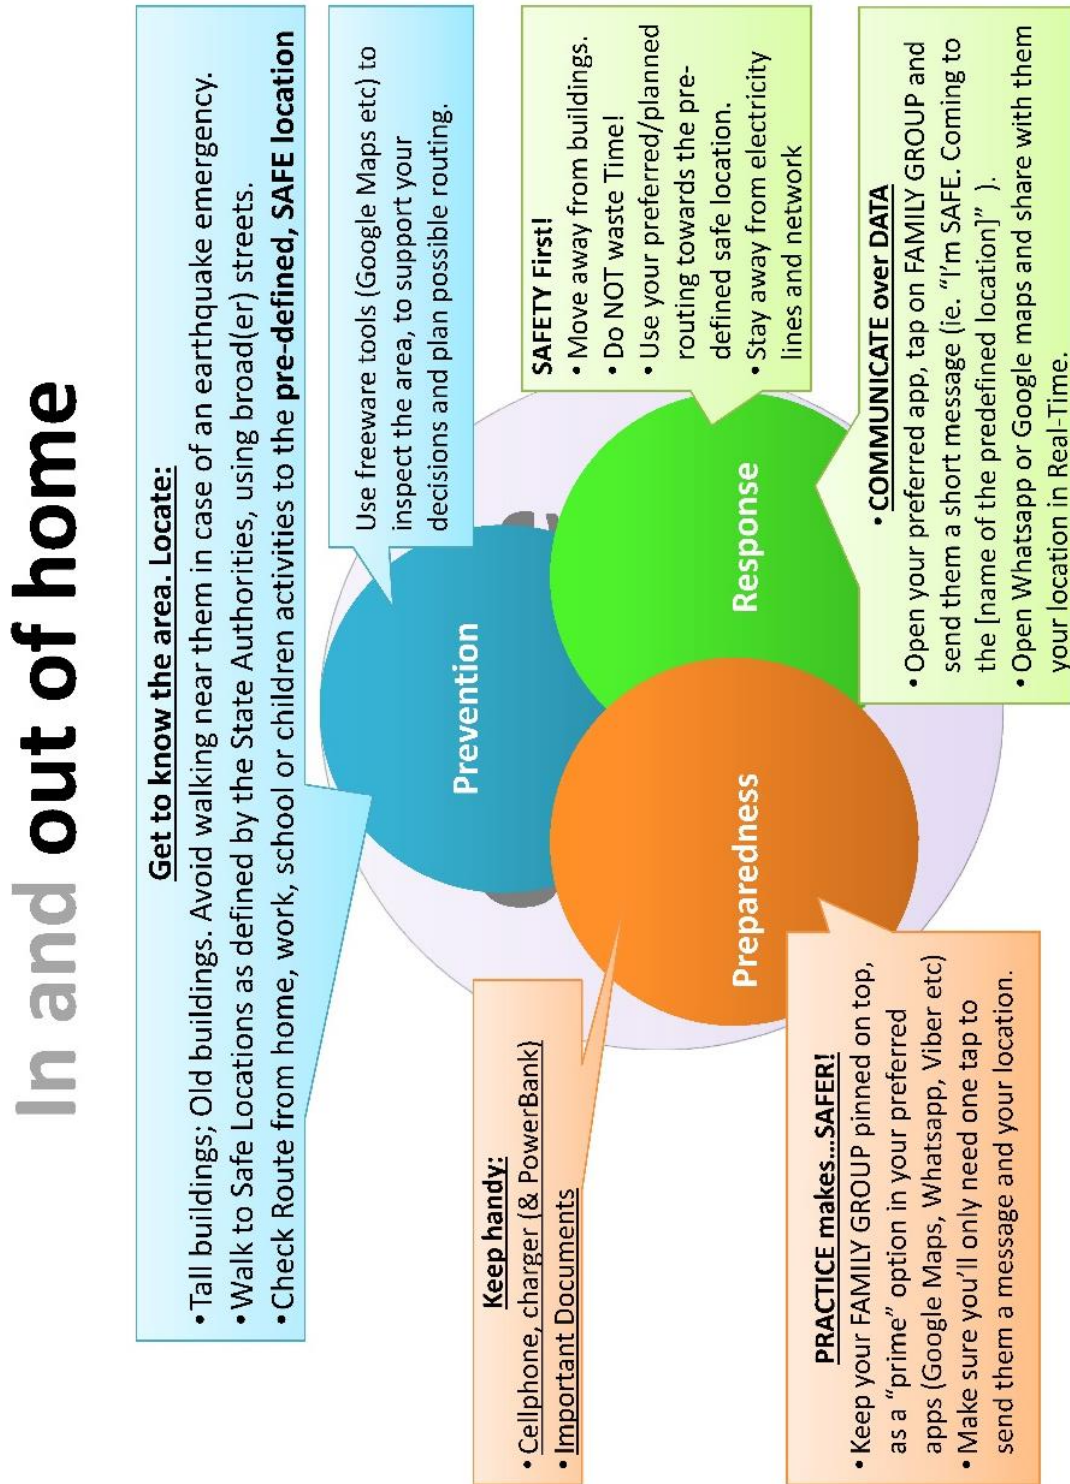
In and out of home

Get to know the area. Locate:
• Tall buildings; Old buildings. Avoid walking near them in case of an earthquake emergency.
• Walk to Safe Locations as defined by the State Authorities, using broad(er) streets.
• Check Route from home, work, school or children activities to the pre-defined, SAFE location

Use freeware tools (Google Maps etc) to inspect the area, to support your decisions and plan possible routing.

SAFETY First!
• Move away from buildings.
• Do NOT waste Time!
• Use your preferred/planned routing towards the pre-defined safe location.
• Stay away from electricity lines and network

• COMMUNICATE over DATA
• Open your preferred app, tap on FAMILY GROUP and send them a short message (ie. "I'm SAFE. Coming to the [name of the predefined location]" ).
• Open Whatsapp or Google maps and share with them your location in Real-Time.

Prevention

Response

Preparedness

Keep handy:
• Cellphone, charger (& PowerBank)
• Important Documents

PRACTICE makes...SAFER!
• Keep your FAMILY GROUP pinned on top, as a "prime" option in your preferred apps (Google Maps, Whatsapp, Viber etc)
• Make sure you'll only need one tap to send them a message and your location.